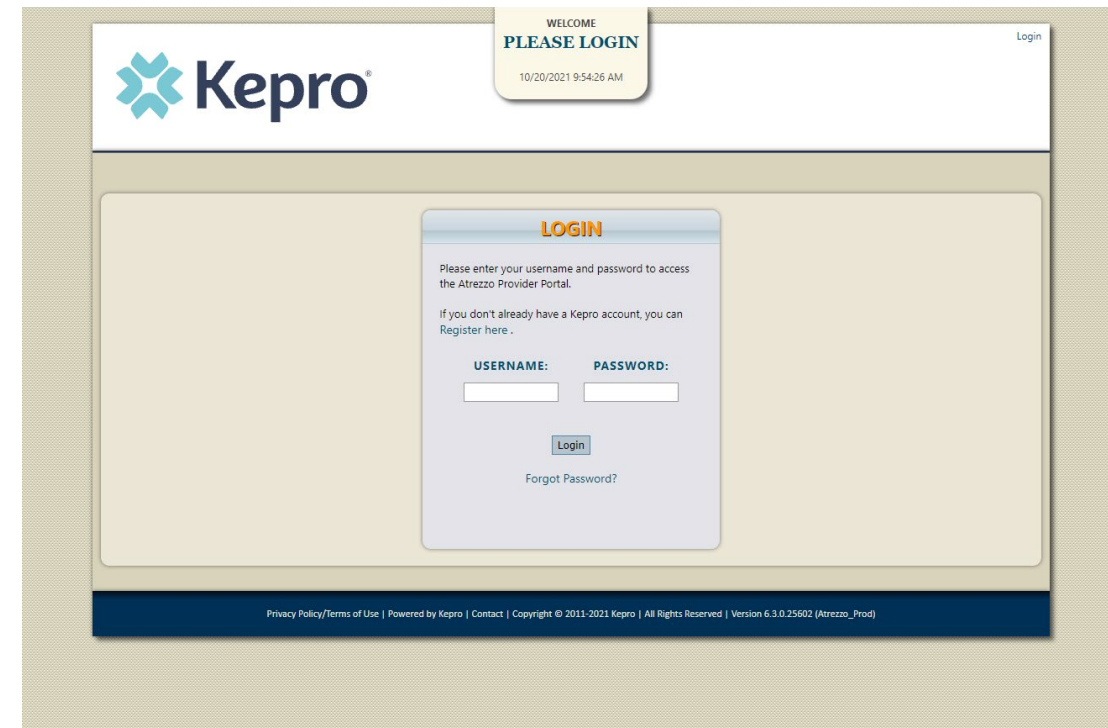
Kepro®

WELCOME
PLEASE LOGIN
10/20/2021 9:54:26 AM

Login

LOGIN

Please enter your username and password to access the Atrezzo Provider Portal.

If you don't already have a Kepro account, you can Register here .

USERNAME:
PASSWORD:

Login

Forgot Password?

Privacy Policy/Terms of Use | Powered by Kepro | Contact | Copyright © 2011-2021 Kepro | All Rights Reserved | Version 6.3.0.25602 (Atrezzo_Prod)